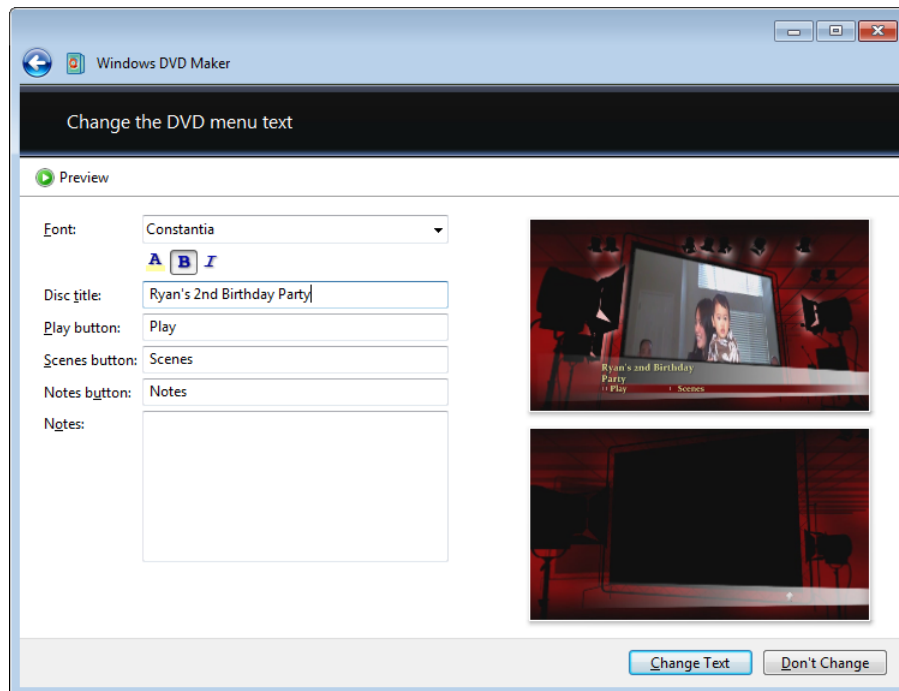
Windows DVD Maker

Change the DVD menu text

Preview

Font: Constantia

A B I

Disc title: Ryan's 2nd Birthday Party

Play button: Play

Scenes button: Scenes

Notes button: Notes

Notes:

Ryan's 2nd Birthday Party
Play Scenes

Change Text Don't Change